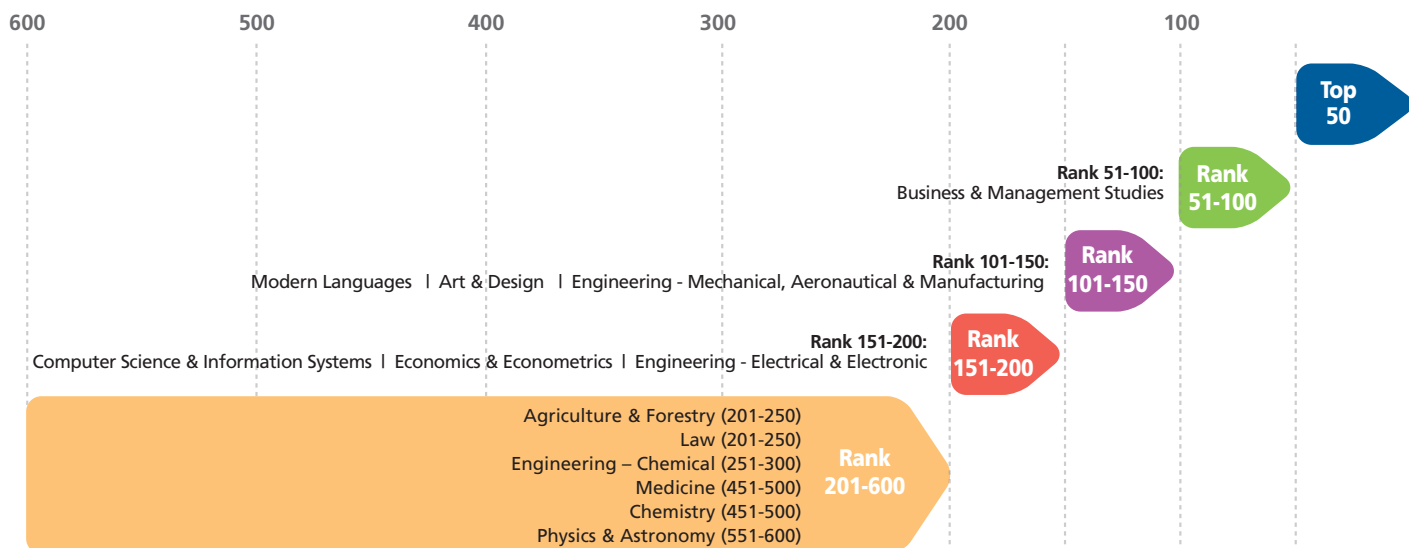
600 500 400 300 200 100

Top 50

Rank 51-100:
Business & Management Studies

Rank 51-100

Rank 101-150:
Modern Languages | Art & Design | Engineering - Mechanical, Aeronautical & Manufacturing

Rank 101-150

Rank 151-200:
Computer Science & Information Systems | Economics & Econometrics | Engineering - Electrical & Electronic

Rank 151-200

Agriculture & Forestry (201-250)
Law (201-250)
Engineering – Chemical (251-300)
Medicine (451-500)
Chemistry (451-500)
Physics & Astronomy (551-600)

Rank 201-600